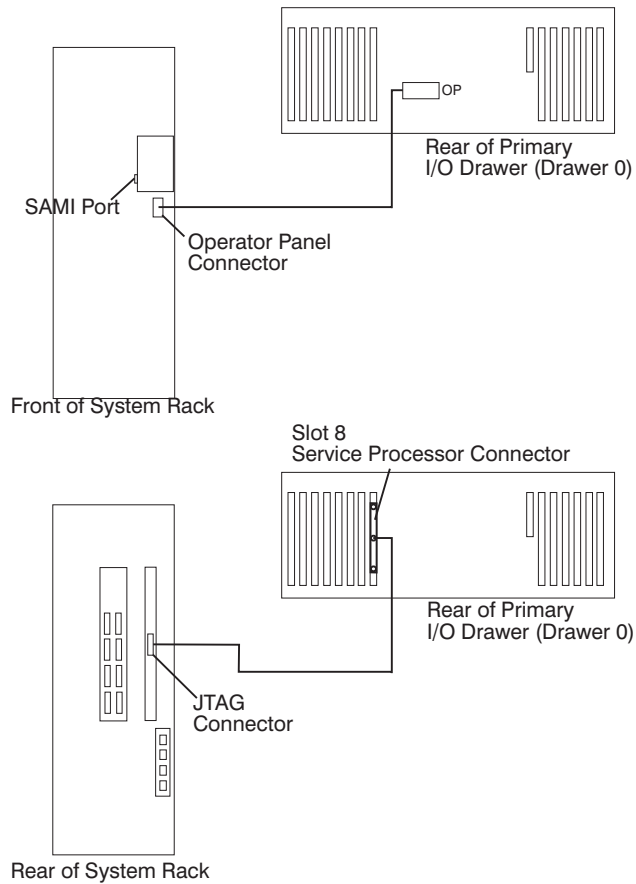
OP

Rear of Primary I/O Drawer (Drawer 0)

SAMI Port

Operator Panel Connector

Front of System Rack

Slot 8 Service Processor Connector

Rear of Primary I/O Drawer (Drawer 0)

JTAG Connector

Rear of System Rack